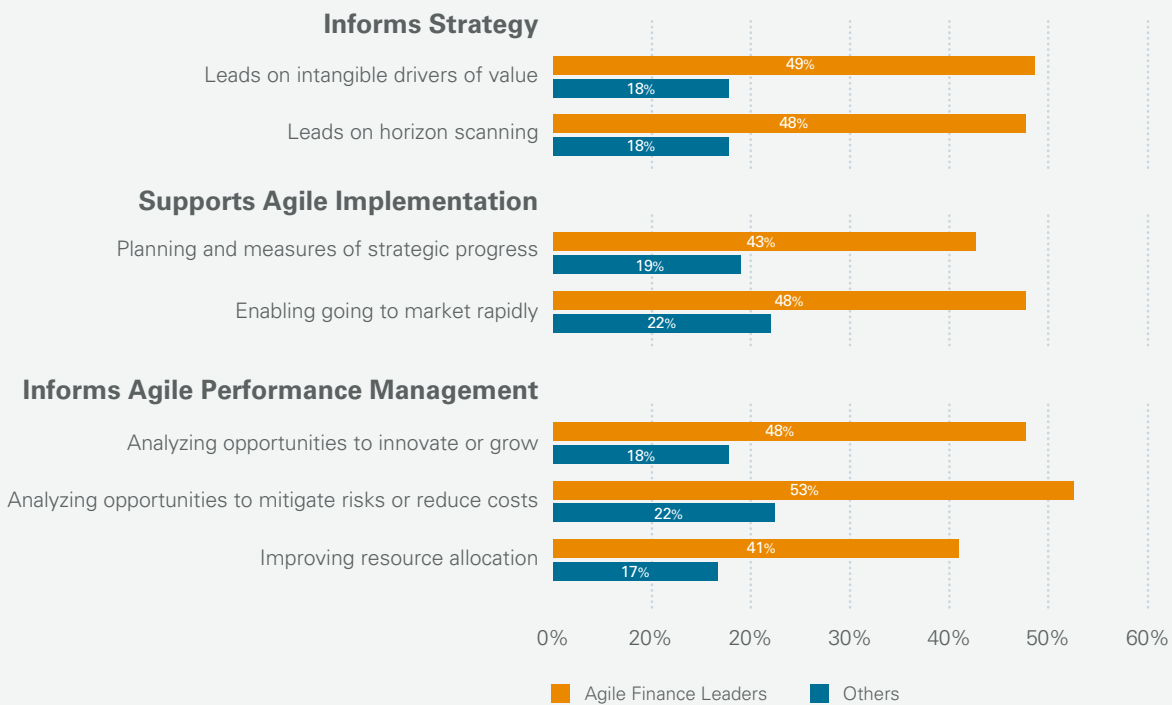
Informs Strategy

Leads on intangible drivers of value
49%
18%

Leads on horizon scanning
48%
18%

Supports Agile Implementation

Planning and measures of strategic progress
43%
19%

Enabling going to market rapidly
48%
22%

Informs Agile Performance Management

Analyzing opportunities to innovate or grow
48%
18%

Analyzing opportunities to mitigate risks or reduce costs
53%
22%

Improving resource allocation
41%
17%

0% 20% 20% 30% 40% 50% 60%

Agile Finance Leaders
Others